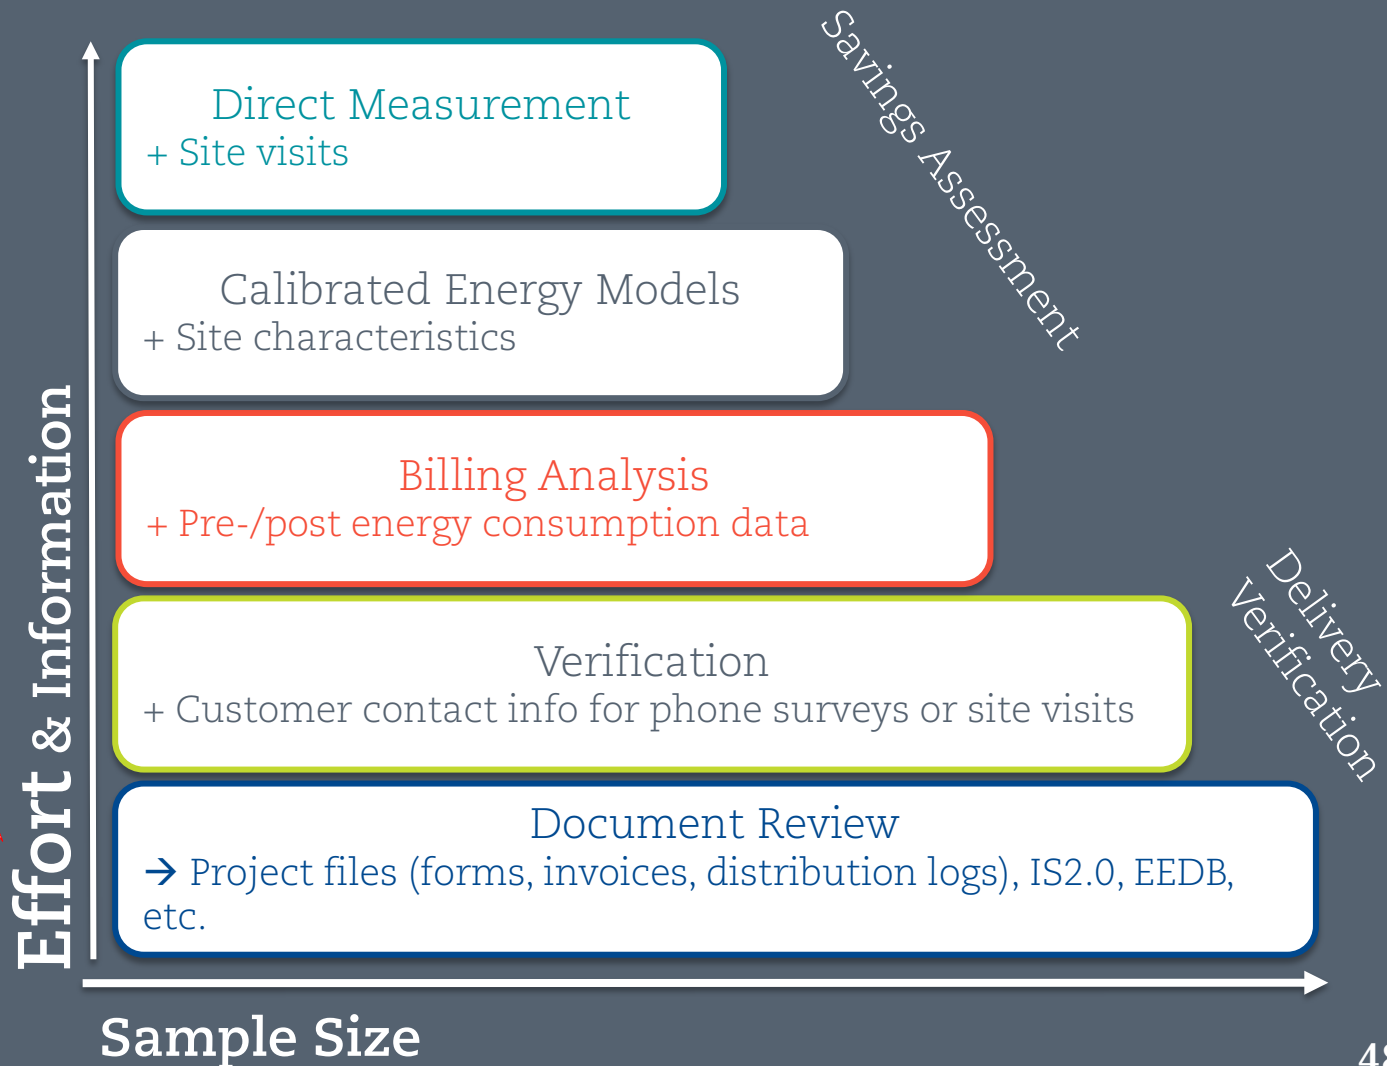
Savings Assessment

Direct Measurement
+ Site visits

Calibrated Energy Models
+ Site characteristics

Billing Analysis
+ Pre-/post energy consumption data

Delivery Verification

Verification
+ Customer contact info for phone surveys or site visits

Document Review
→ Project files (forms, invoices, distribution logs), IS2.0, EEDB, etc.

Effort & Information

Sample Size

4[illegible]